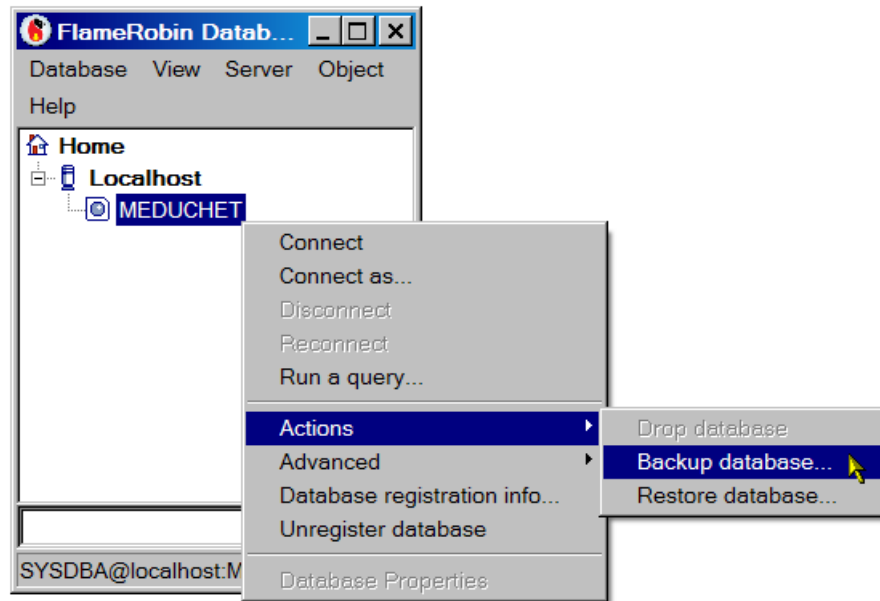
FlameRobin Datab...

Database View Server Object Help

Home
Localhost
MEDUCHET

Connect
Connect as...
Disconnect
Reconnect
Run a query...
Actions
Advanced
Database registration info...
Unregister database
Database Properties

Drop database
Backup database...
Restore database...

SYSDBA@localhost:M